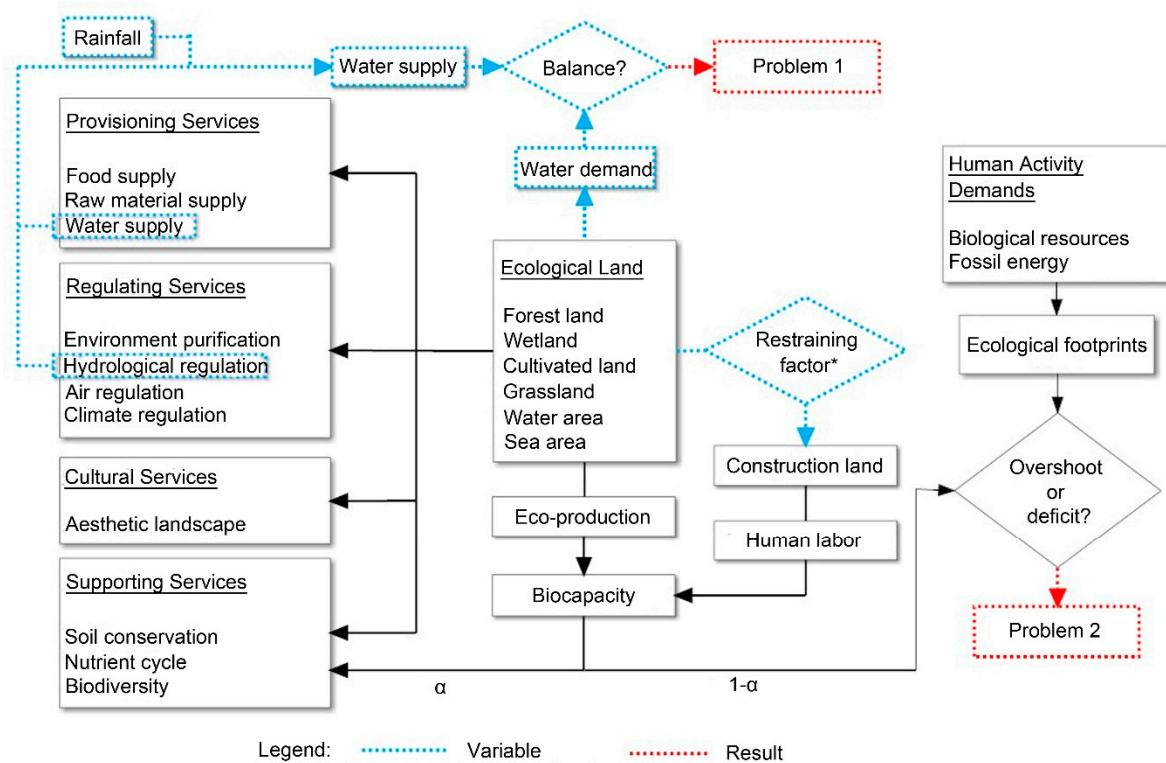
Rainfall

Water supply

Balance?

Problem 1

Provisioning Services

Food supply
Raw material supply
Water supply

Water demand

Human Activity Demands

Biological resources
Fossil energy

Regulating Services

Environment purification
Hydrological regulation
Air regulation
Climate regulation

Ecological Land

Forest land
Wetland
Cultivated land
Grassland
Water area
Sea area

Restraining factor*

Ecological footprints

Construction land

Overshoot or deficit?

Cultural Services

Aesthetic landscape

Eco-production

Human labor

Supporting Services

Soil conservation
Nutrient cycle
Biodiversity

Biocapacity

Problem 2

α

1-α

Legend: Variable Result